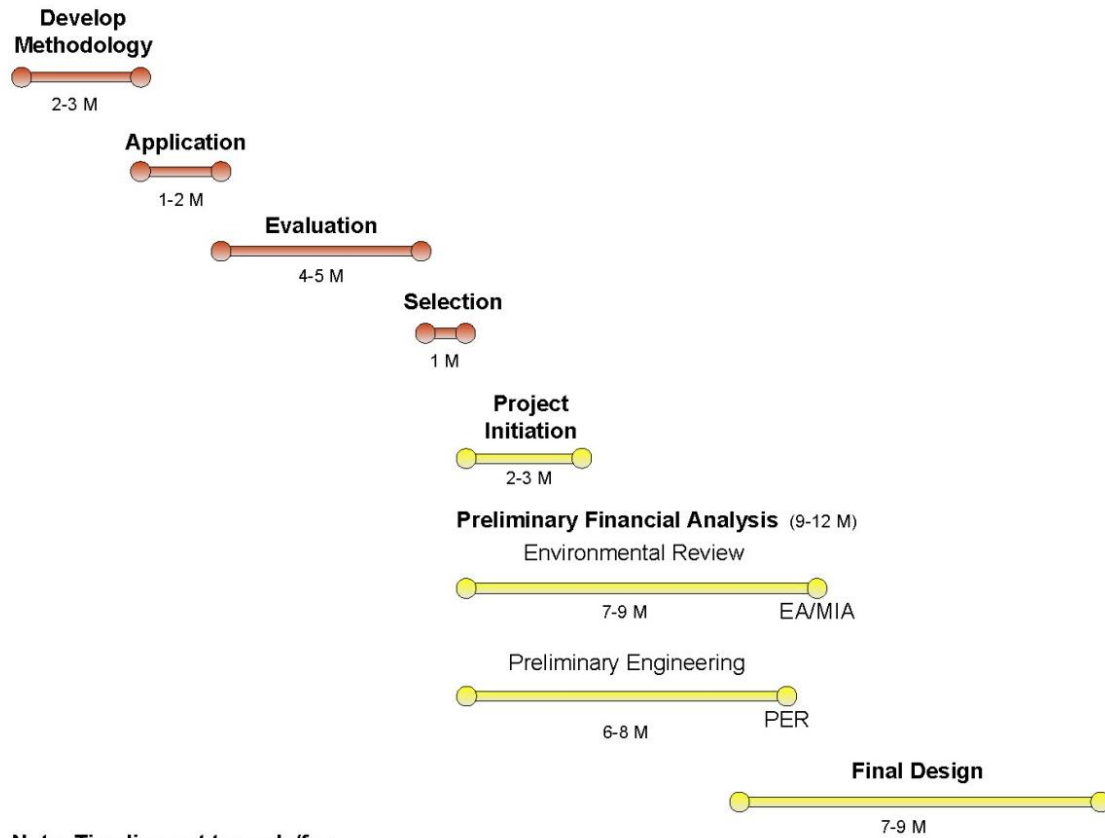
Develop Methodology
2-3 M

Application
1-2 M

Evaluation
4-5 M

Selection
1 M

Project Initiation
2-3 M

Preliminary Financial Analysis (9-12 M)

Environmental Review
7-9 M
EA/MIA

Preliminary Engineering
PER
6-8 M

Final Design
7-9 M

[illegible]